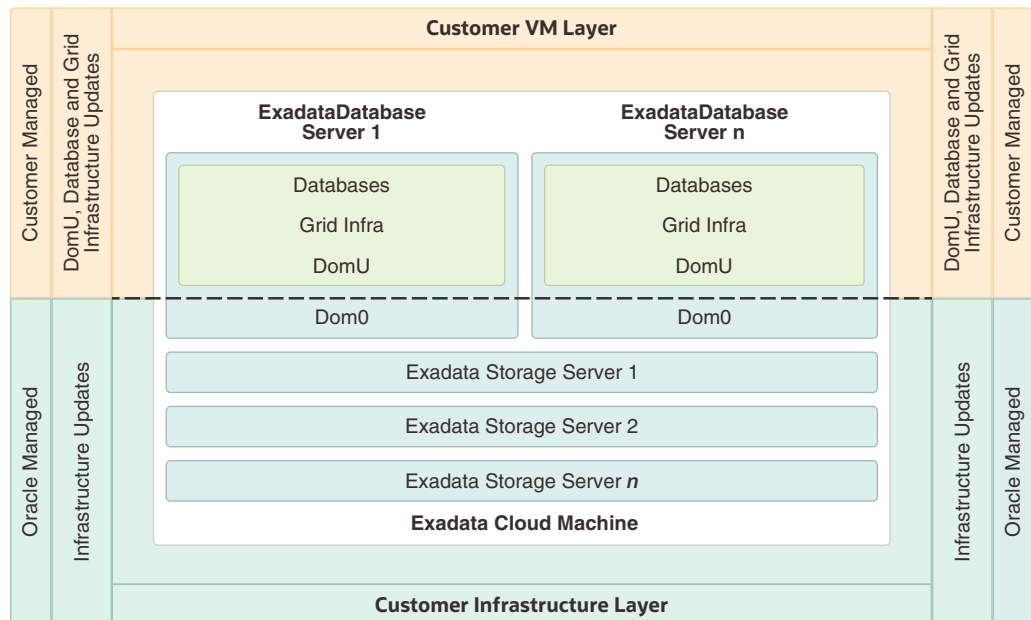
Customer Managed

DomU, Database and Grid Infrastructure Updates

Customer VM Layer

ExadataDatabase Server 1

Databases

Grid Infra

DomU

Dom0

ExadataDatabase Server n

Databases

Grid Infra

DomU

Dom0

Exadata Storage Server 1

Exadata Storage Server 2

Exadata Storage Server *n*

Exadata Cloud Machine

Customer Infrastructure Layer

DomU, Database and Grid Infrastructure Updates

Customer Managed

Oracle Managed

Infrastructure Updates

Infrastructure Updates

Oracle Managed